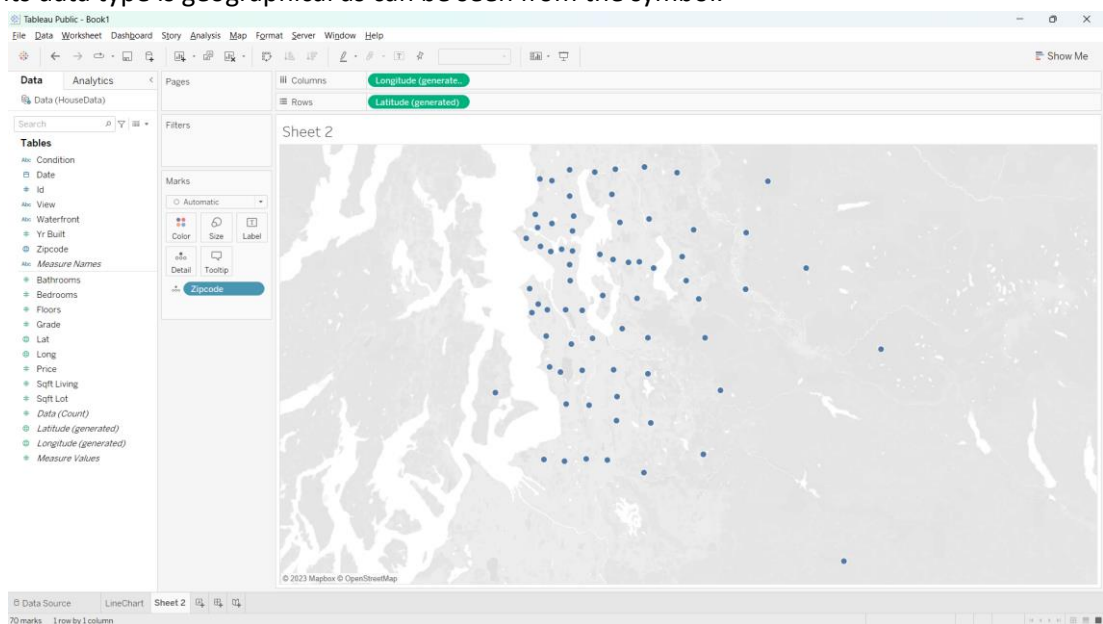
Tableau Public - Book1

File Data Worksheet Dashboard Story Analysis Map Format Server Window Help

Show Me

Data Analytics

Data (HouseData)

Search

Tables

Condition
Date
Id
View
Waterfront
Yr Built
Zipcode
Measure Names
Bathrooms
Bedrooms
Floors
Grade
Lat
Long
Price
Sqft Living
Sqft Lot
Data (Count)
Latitude (generated)
Longitude (generated)
Measure Values

Pages

Filters

Marks

Automatic

Color Size Label

Detail Tooltip

Zipcode

Columns Longitude (generate..

Rows Latitude (generated)

Sheet 2

© 2023 Mapbox © OpenStreetMap

Data Source LineChart Sheet 2

70 marks 1 row by 1 column